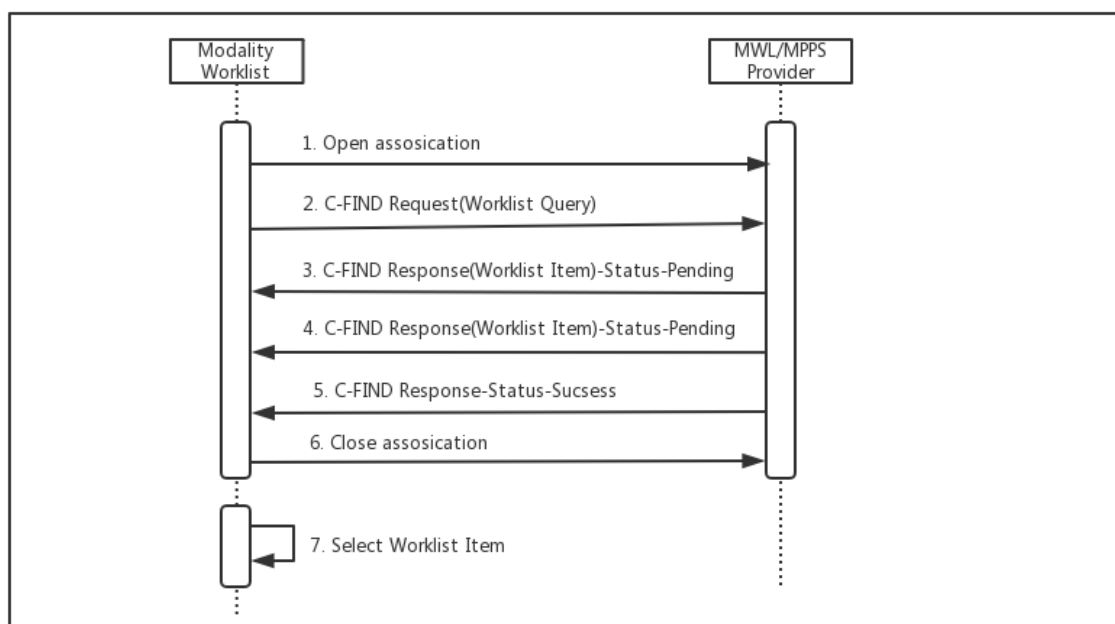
Modality Worklist

MWL/MPPS Provider

1. Open assosication

2. C-FIND Request(Worklist Query)

3. C-FIND Response(Worklist Item)-Status-Pending

4. C-FIND Response(Worklist Item)-Status-Pending

5. C-FIND Response-Status-Sucsess

6. Close assosication

7. Select Worklist Item